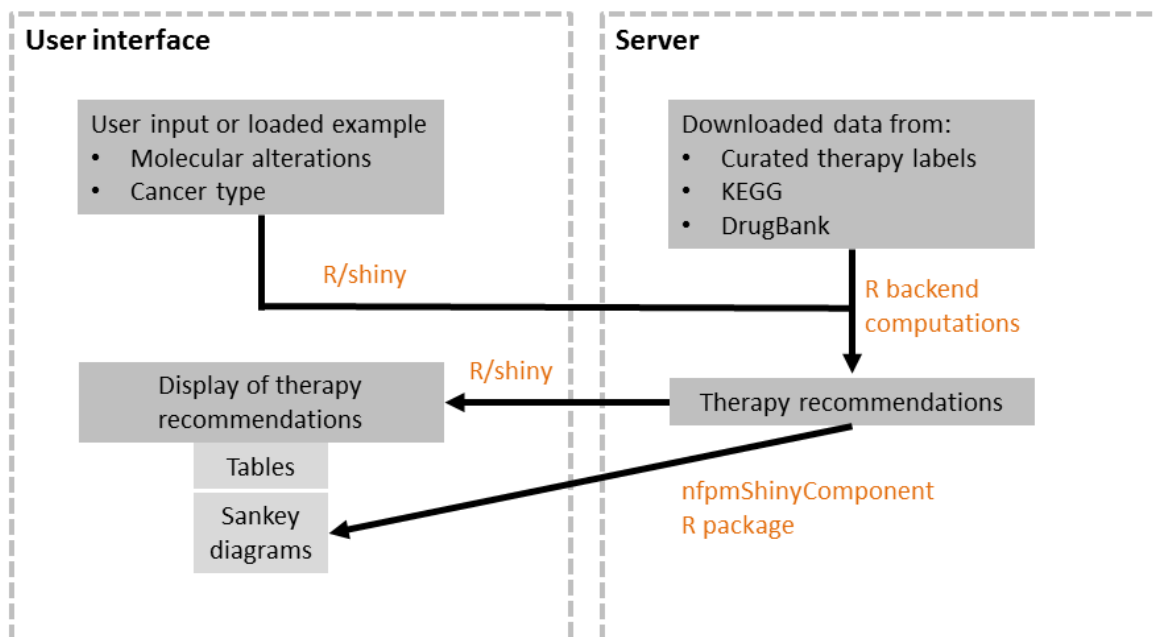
User interface

User input or loaded example
• Molecular alterations
• Cancer type

R/shiny

Display of therapy recommendations

Tables

Sankey diagrams

Server

Downloaded data from:
• Curated therapy labels
• KEGG
• DrugBank

R backend computations

R/shiny

Therapy recommendations

nfpmShinyComponent R package